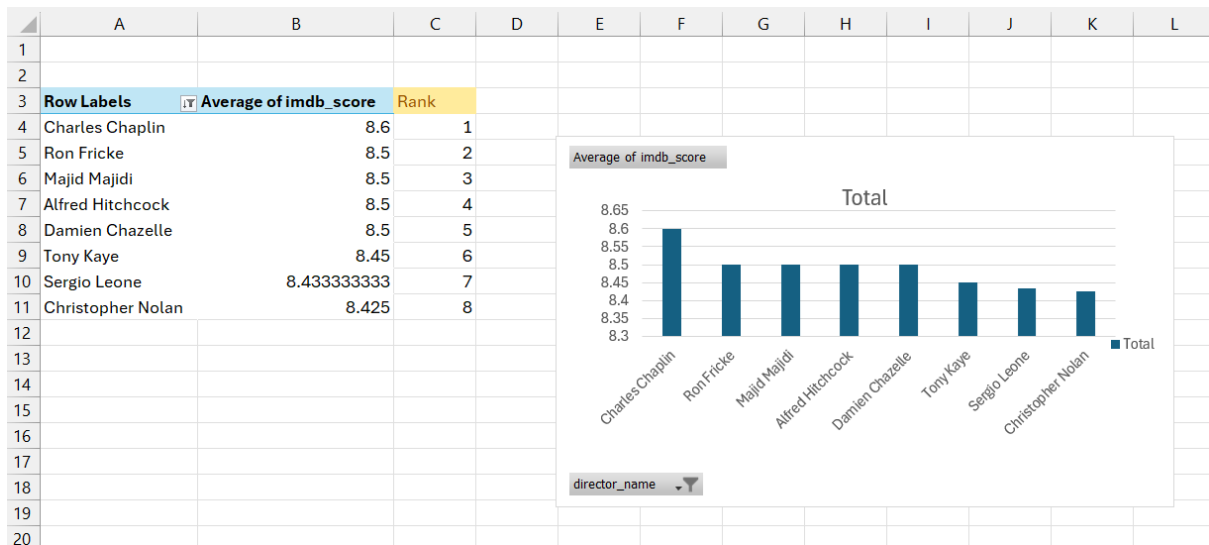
| | A | B | C | D | E | F | G | H | I | J | K | L |
|---|---|---|---|---|---|---|---|---|---|---|---|---|
| 1 | | | | | | | | | | | | |
| 2 | | | | | | | | | | | | |
| 3 | Row Labels | Average of imdb_score | Rank | | | | | | | | | |
| 4 | Charles Chaplin | 8.6 | 1 | | | | | | | | | |
| 5 | Ron Fricke | 8.5 | 2 | | | | | | | | | |
| 6 | Majid Majidi | 8.5 | 3 | | | | | | | | | |
| 7 | Alfred Hitchcock | 8.5 | 4 | | | | | | | | | |
| 8 | Damien Chazelle | 8.5 | 5 | | | | | | | | | |
| 9 | Tony Kaye | 8.45 | 6 | | | | | | | | | |
| 10 | Sergio Leone | 8.433333333 | 7 | | | | | | | | | |
| 11 | Christopher Nolan | 8.425 | 8 | | | | | | | | | |
| 12 | | | | | | | | | | | | |
| 13 | | | | | | | | | | | | |
| 14 | | | | | | | | | | | | |
| 15 | | | | | | | | | | | | |
| 16 | | | | | | | | | | | | |
| 17 | | | | | | | | | | | | |
| 18 | | | | | | | | | | | | |
| 19 | | | | | | | | | | | | |
| 20 | | | | | | | | | | | | |

Average of imdb_score

Total

8.65
8.6
8.55
8.5
8.45
8.4
8.35
8.3

Charles Chaplin
Ron Fricke
Majid Majidi
Alfred Hitchcock
Damien Chazelle
Tony Kaye
Sergio Leone
Christopher Nolan

Total

director_name